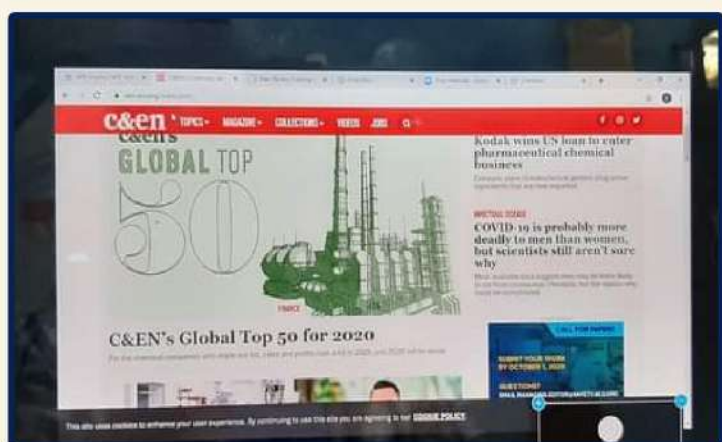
c&en TOPICS MAGAZINE COLLECTIONS VIDEOS JOBS

C&EN's GLOBAL TOP 50

Kodak wins US loan to enter pharmaceutical chemical business

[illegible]

COVID-19 is probably more deadly to men than women, but scientists still aren't sure why

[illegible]

C&EN's Global Top 50 for 2020

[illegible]

CALL FOR PAPERS

SUBMIT YOUR WORK BY OCTOBER 1, 2020

QUESTIONS?

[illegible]

This site uses cookies to enhance your user experience. By continuing to use this site you are agreeing to our COOKIE POLICY.